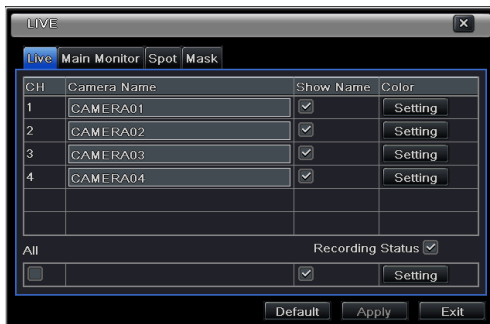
LIVE

Live | Main Monitor | Spot | Mask

| CH | Camera Name | Show Name | Color |
|---|---|---|---|
| 1 | CAMERA01 | ☑ | Setting |
| 2 | CAMERA02 | ☑ | Setting |
| 3 | CAMERA03 | ☑ | Setting |
| 4 | CAMERA04 | ☑ | Setting |
| | | | |
| | | | |

All

Recording Status ☑

| ☐ | | ☑ | Setting |
|---|---|---|---|

Default | Apply | Exit